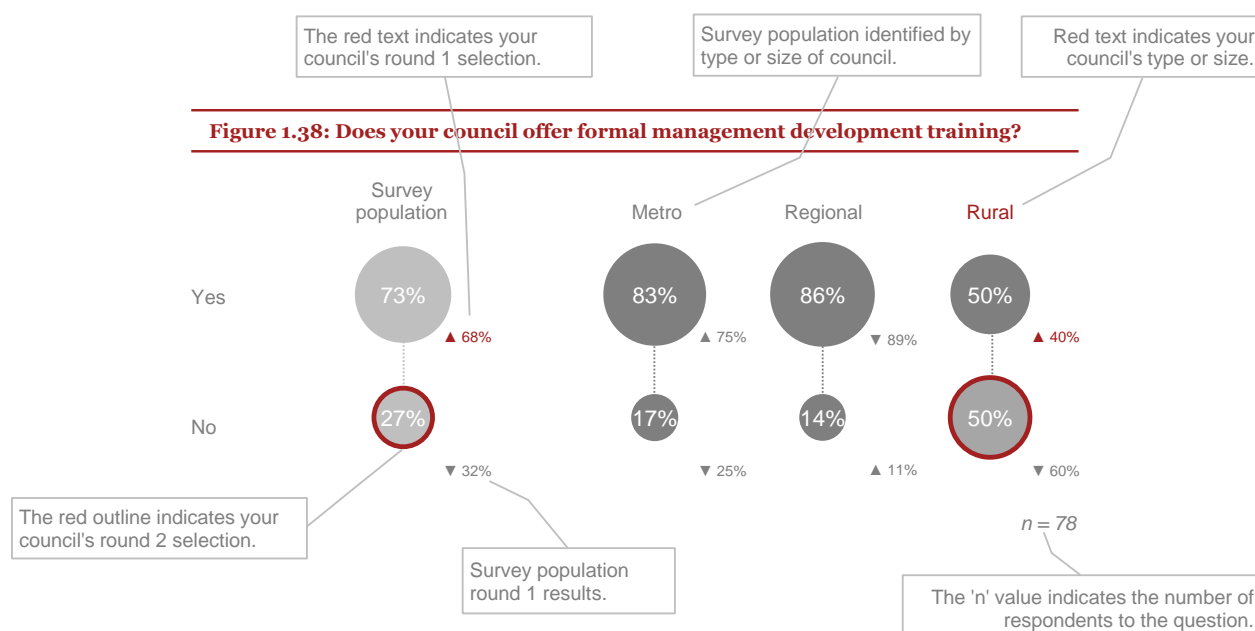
The red text indicates your council's round 1 selection.

Survey population identified by type or size of council.

Red text indicates your council's type or size.

Figure 1.38: Does your council offer formal management development training?

| | Survey population | | Metro | | Regional | | Rural | |
|---|---|---|---|---|---|---|---|---|
| Yes | 73% | ▲ 68% | 83% | ▲ 75% | 86% | ▼ 89% | 50% | ▲ 40% |
| No | 27% | ▼ 32% | 17% | ▼ 25% | 14% | ▲ 11% | 50% | ▼ 60% |

$n = 78$

The red outline indicates your council's round 2 selection.

Survey population round 1 results.

The 'n' value indicates the number of respondents to the question.